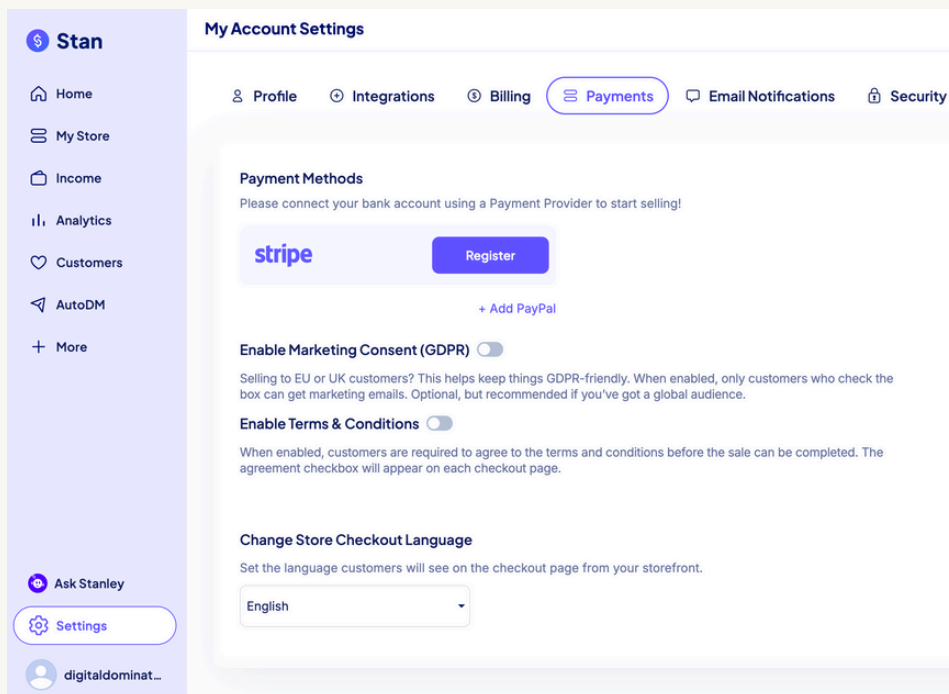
Stan

Home

My Store

Income

Analytics

Customers

AutoDM

More

Ask Stanley

Settings

digitaldominat...

My Account Settings

Profile Integrations Billing Payments Email Notifications Security

Payment Methods

Please connect your bank account using a Payment Provider to start selling!

stripe

Register

+ Add PayPal

Enable Marketing Consent (GDPR)

Selling to EU or UK customers? This helps keep things GDPR-friendly. When enabled, only customers who check the box can get marketing emails. Optional, but recommended if you've got a global audience.

Enable Terms & Conditions

When enabled, customers are required to agree to the terms and conditions before the sale can be completed. The agreement checkbox will appear on each checkout page.

Change Store Checkout Language

Set the language customers will see on the checkout page from your storefront.

English